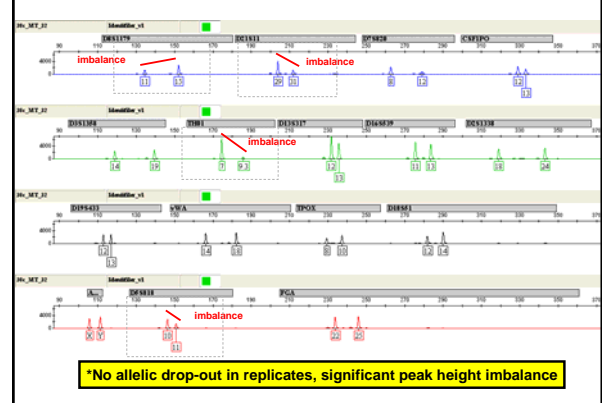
30c_MT_32 Identifiler_v1

D8S1179 D21S11 D7S820 CSF1PO

90 110 130 150 170 190 210 230 250 270 290 310 330 350

4000

imbalance

imbalance

11 15 29 31 8 12 12 13

30c_MT_32 Identifiler_v1

D3S1358 TH01 D13S317 D16S539 D2S1338

imbalance

14 19 7 9.3 12 13 11 13 18 24

30c_MT_32 Identifiler_v1

D19S433 vWA TPOX D18S51

12 13 14 15 8 10 12 14

30c_MT_32 Identifiler_v1

A... D5S818 FGA

imbalance

X Y 10 11 22 25

*No allelic drop-out in replicates, significant peak height imbalance